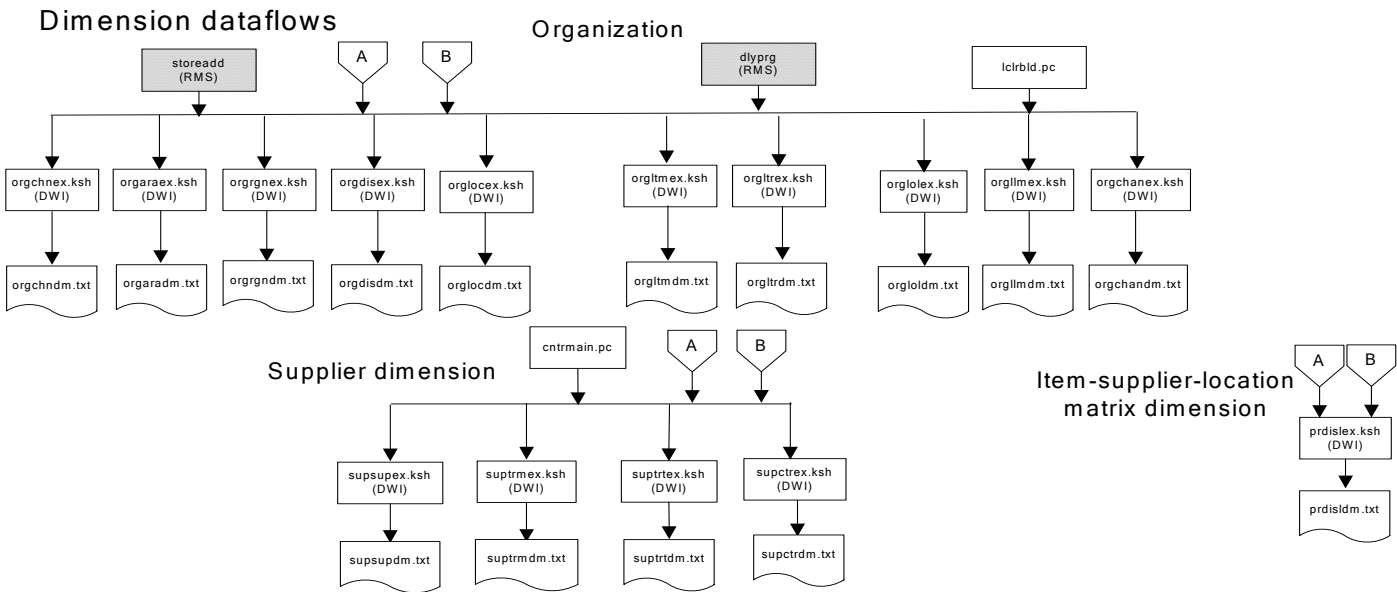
Dimension dataflows

Organization

storeadd (RMS)

A

B

dlyprg (RMS)

lclrbld.pc

orgchnex.ksh (DWI)

orgaraex.ksh (DWI)

orgrgnex.ksh (DWI)

orgdisex.ksh (DWI)

orglocex.ksh (DWI)

orgltmex.ksh (DWI)

orgltrex.ksh (DWI)

orglolex.ksh (DWI)

orgllmex.ksh (DWI)

orgchanex.ksh (DWI)

orgchndm.txt

orgaradm.txt

orgrgndm.txt

orgdisdm.txt

orglocdm.txt

orgltmdm.txt

orgltrdm.txt

orgloldm.txt

orgllmdm.txt

orgchandm.txt

Supplier dimension

cntrmain.pc

A

B

supsupex.ksh (DWI)

suptrmex.ksh (DWI)

suptrtex.ksh (DWI)

supctrex.ksh (DWI)

supsupdm.txt

suptrmdm.txt

suptrtdm.txt

supctrdm.txt

Item-supplier-location matrix dimension

A

B

prdislex.ksh (DWI)

prdisldm.txt